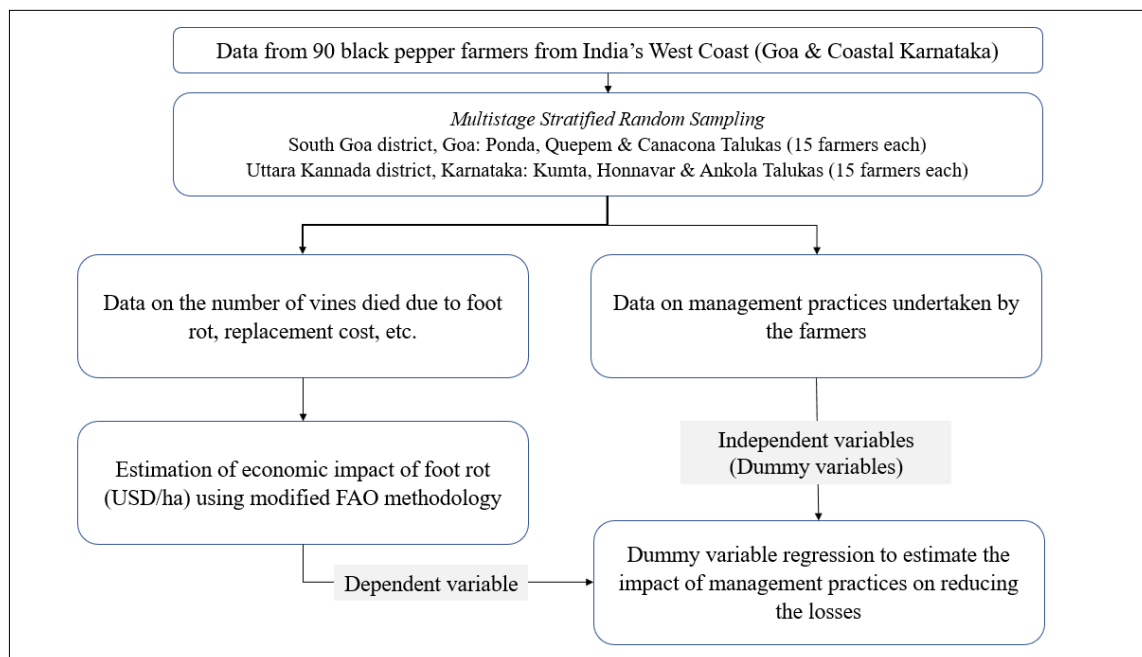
Data from 90 black pepper farmers from India's West Coast (Goa & Coastal Karnataka)

*Multistage Stratified Random Sampling*
South Goa district, Goa: Ponda, Quepem & Canacona Talukas (15 farmers each)
Uttara Kannada district, Karnataka: Kumta, Honnavar & Ankola Talukas (15 farmers each)

Data on the number of vines died due to foot rot, replacement cost, etc.

Data on management practices undertaken by the farmers

Estimation of economic impact of foot rot (USD/ha) using modified FAO methodology

Independent variables (Dummy variables)

Dependent variable

Dummy variable regression to estimate the impact of management practices on reducing the losses